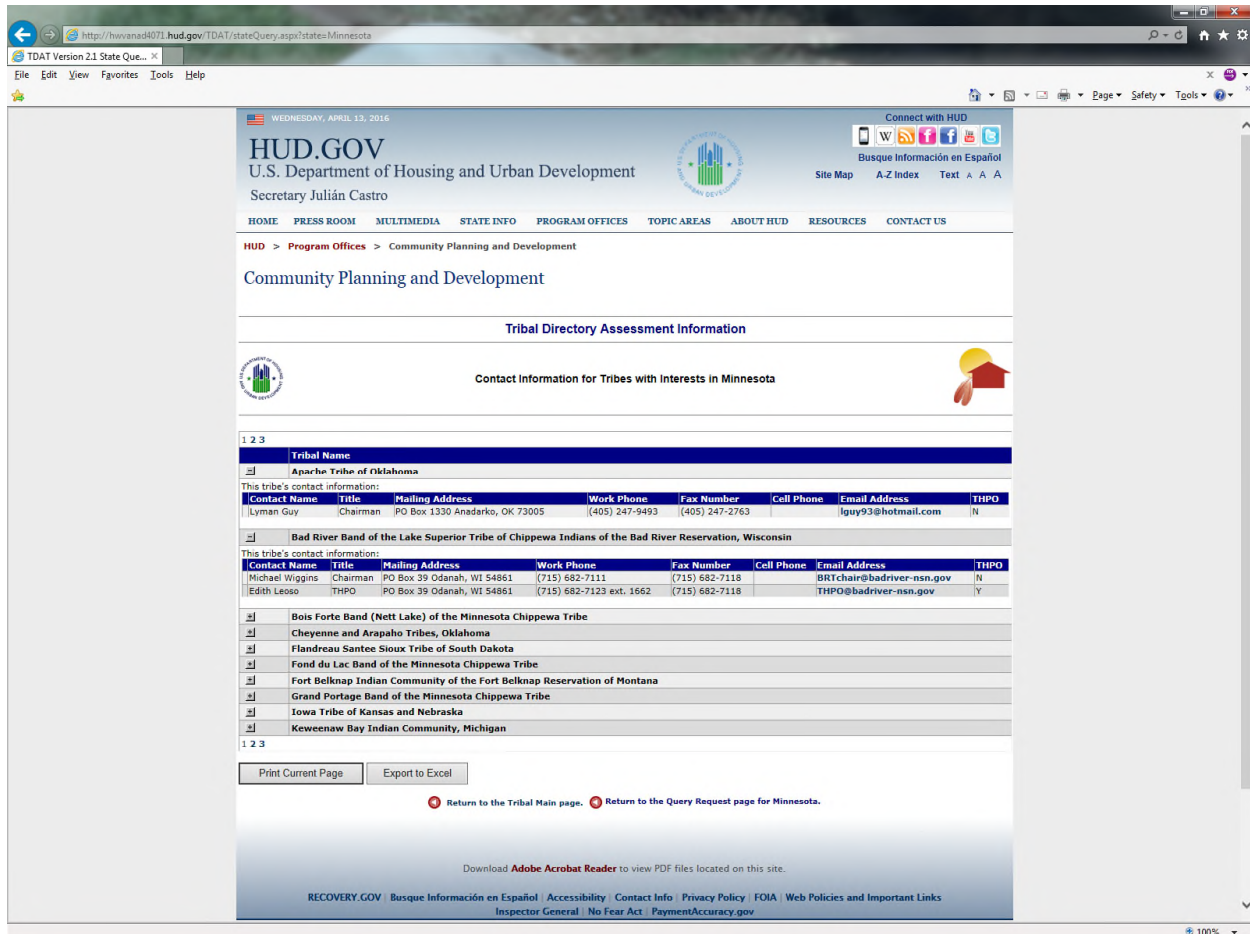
http://hwvanad4071.hud.gov/TDAT/stateQuery.aspx?state=Minnesota

TDAT Version 2.1 State Que... ×

File Edit View Favorites Tools Help

Page ▾ Safety ▾ Tools ▾

WEDNESDAY, APRIL 13, 2016

Connect with HUD

HUD.GOV
U.S. Department of Housing and Urban Development
Secretary Julián Castro

Busque Información en Español

Site Map A-Z Index Text A A A

HOME PRESS ROOM MULTIMEDIA STATE INFO PROGRAM OFFICES TOPIC AREAS ABOUT HUD RESOURCES CONTACT US

HUD > Program Offices > Community Planning and Development

Community Planning and Development

Tribal Directory Assessment Information

Contact Information for Tribes with Interests in Minnesota

1 2 3

Tribal Name

Apache Tribe of Oklahoma

This tribe's contact information:

| Contact Name | Title | Mailing Address | Work Phone | Fax Number | Cell Phone | Email Address | THPO |
|---|---|---|---|---|---|---|---|
| Lyman Guy | Chairman | PO Box 1330 Anadarko, OK 73005 | (405) 247-9493 | (405) 247-2763 | | lguy93@hotmail.com | N |

Bad River Band of the Lake Superior Tribe of Chippewa Indians of the Bad River Reservation, Wisconsin

This tribe's contact information:

| Contact Name | Title | Mailing Address | Work Phone | Fax Number | Cell Phone | Email Address | THPO |
|---|---|---|---|---|---|---|---|
| Michael Wiggins | Chairman | PO Box 39 Odanah, WI 54861 | (715) 682-7111 | (715) 682-7118 | | BRTchair@badriver-nsn.gov | N |
| Edith Leoso | THPO | PO Box 39 Odanah, WI 54861 | (715) 682-7123 ext. 1662 | (715) 682-7118 | | THPO@badriver-nsn.gov | Y |

Bois Forte Band (Nett Lake) of the Minnesota Chippewa Tribe
Cheyenne and Arapaho Tribes, Oklahoma
Flandreau Santee Sioux Tribe of South Dakota
Fond du Lac Band of the Minnesota Chippewa Tribe
Fort Belknap Indian Community of the Fort Belknap Reservation of Montana
Grand Portage Band of the Minnesota Chippewa Tribe
Iowa Tribe of Kansas and Nebraska
Keweenaw Bay Indian Community, Michigan

1 2 3

Print Current Page Export to Excel

Return to the Tribal Main page. Return to the Query Request page for Minnesota.

Download Adobe Acrobat Reader to view PDF files located on this site.

RECOVERY.GOV | Busque Información en Español | Accessibility | Contact Info | Privacy Policy | FOIA | Web Policies and Important Links
Inspector General | No Fear Act | PaymentAccuracy.gov

100%